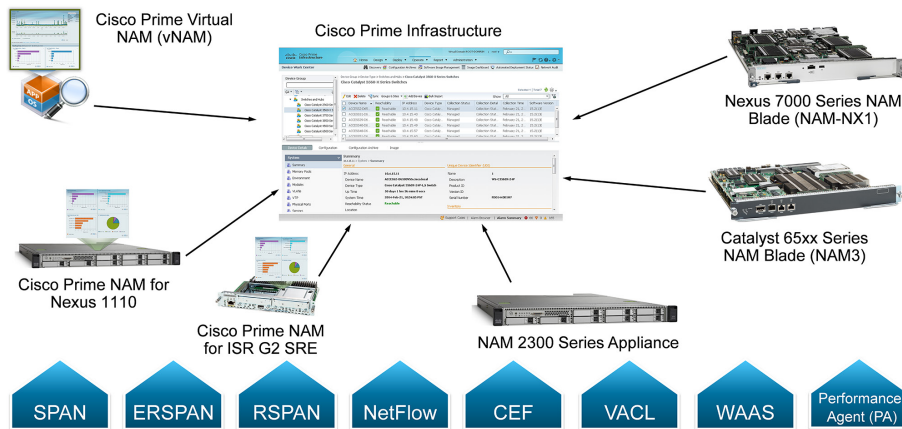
Cisco Prime Virtual NAM (vNAM)

Cisco Prime Infrastructure

Nexus 7000 Series NAM Blade (NAM-NX1)

Catalyst 65xx Series NAM Blade (NAM3)

Cisco Prime NAM for Nexus 1110

Cisco Prime NAM for ISR G2 SRE

NAM 2300 Series Appliance

SPAN

ERSPAN

RSPAN

NetFlow

CEF

VACL

WAAS

Performance Agent (PA)